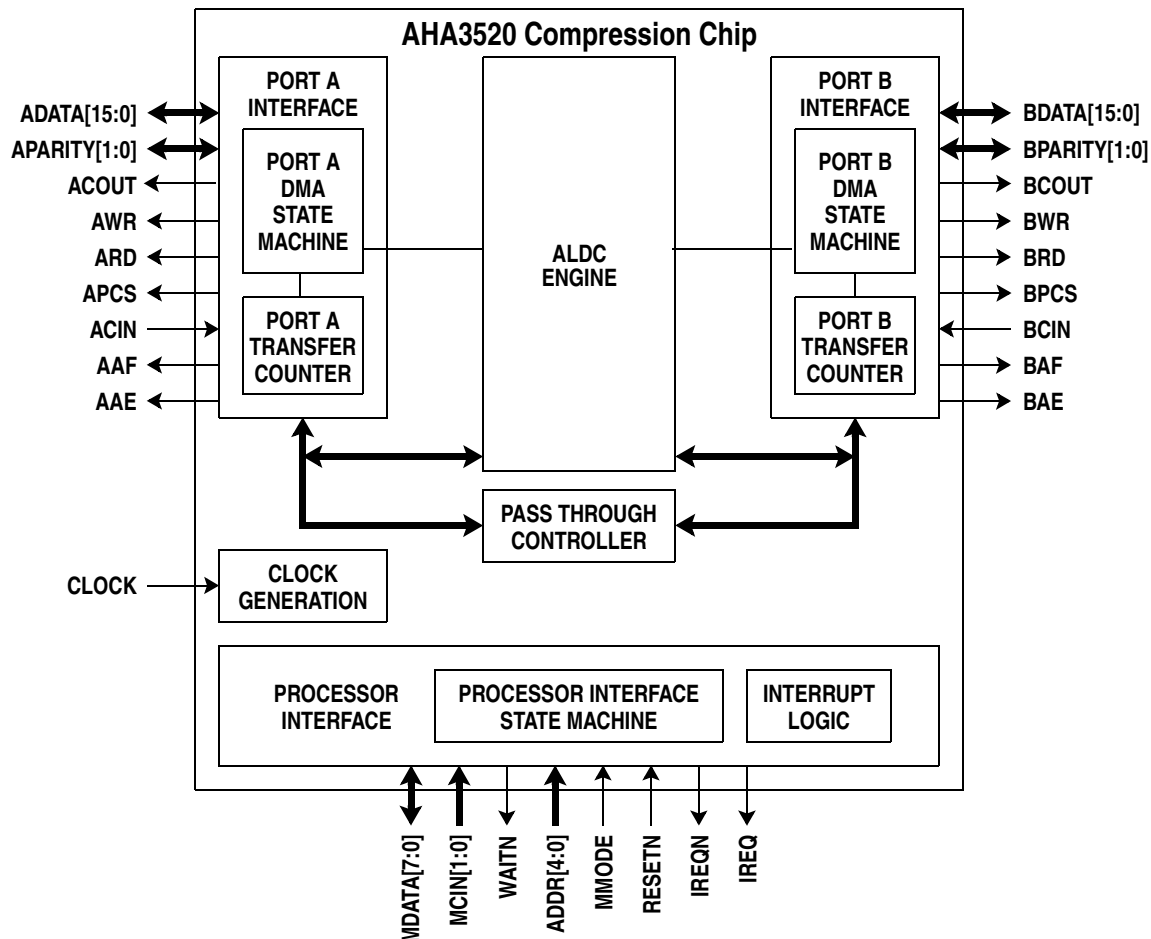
AHA3520 Compression Chip

ADATA[15:0]
APARITY[1:0]
ACOUT
AWR
ARD
APCS
ACIN
AAF
AAE

PORT A INTERFACE

PORT A DMA STATE MACHINE

PORT A TRANSFER COUNTER

ALDC ENGINE

PORT B INTERFACE

PORT B DMA STATE MACHINE

PORT B TRANSFER COUNTER

BDATA[15:0]
BPARITY[1:0]
BCOUT
BWR
BRD
BPCS
BCIN
BAF
BAE

PASS THROUGH CONTROLLER

CLOCK

CLOCK GENERATION

PROCESSOR INTERFACE

PROCESSOR INTERFACE STATE MACHINE

INTERRUPT LOGIC

MDATA[7:0]
MCIN[1:0]
WAITN
ADDR[4:0]
MMODE
RESETN
IREQN
IREQ